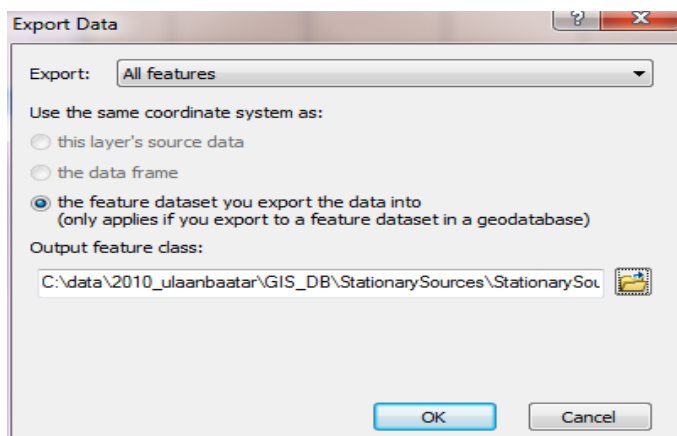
Export Data

?

X

Export: All features

Use the same coordinate system as:

this layer's source data

the data frame

the feature dataset you export the data into
(only applies if you export to a feature dataset in a geodatabase)

Output feature class:

C:\data\2010_ulaanbaatar\GIS_DB\StationarySources\StationarySou

OK

Cancel